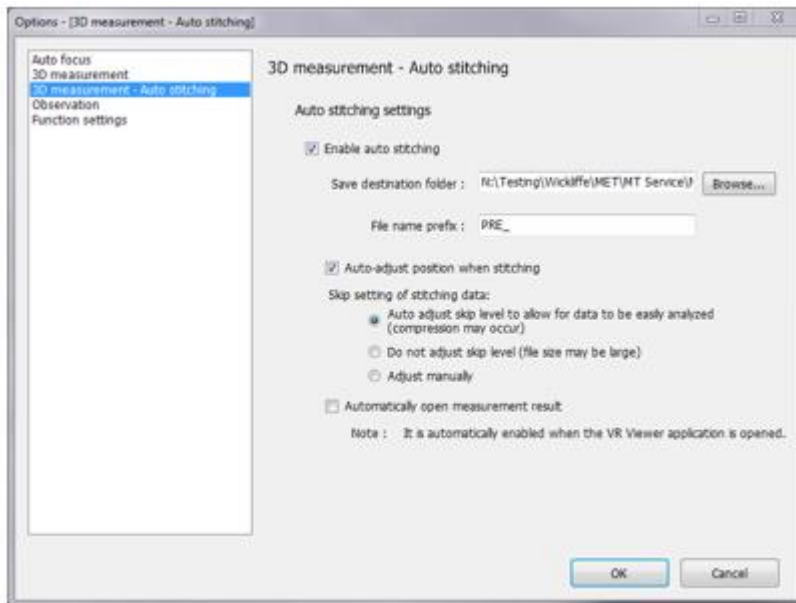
Options - [3D measurement - Auto stitching]

Auto focus
3D measurement
3D measurement - Auto stitching
Observation
Function settings

3D measurement - Auto stitching

Auto stitching settings

Enable auto stitching

Save destination folder : N:\Testing\Wickliffe\MET\MT Service\ Browse...

File name prefix : PRE_

Auto-adjust position when stitching

Skip setting of stitching data:

Auto adjust skip level to allow for data to be easily analyzed (compression may occur)

Do not adjust skip level (file size may be large)

Adjust manually

Automatically open measurement result

Note : It is automatically enabled when the VR Viewer application is opened.

OK

Cancel